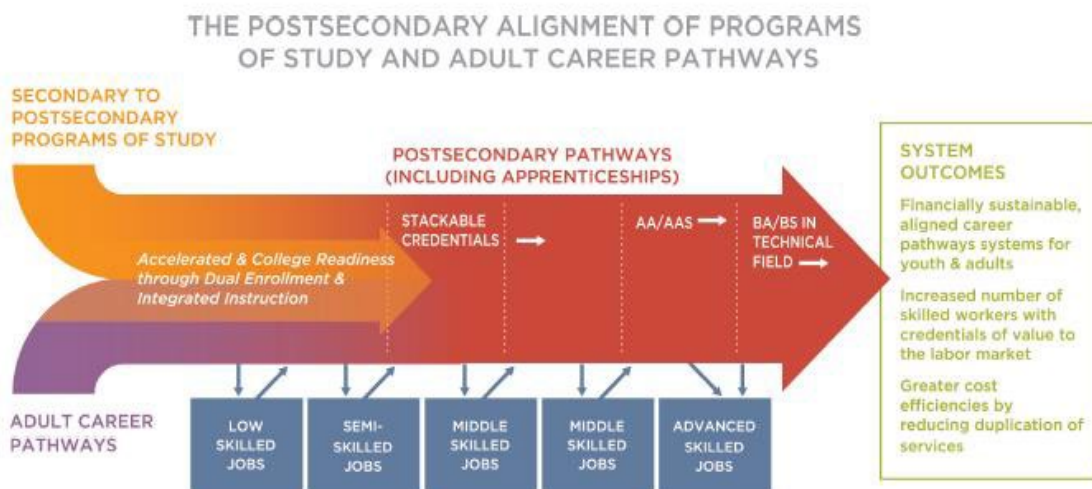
THE POSTSECONDARY ALIGNMENT OF PROGRAMS OF STUDY AND ADULT CAREER PATHWAYS

SECONDARY TO POSTSECONDARY PROGRAMS OF STUDY

POSTSECONDARY PATHWAYS (INCLUDING APPRENTICESHIPS)

Accelerated & College Readiness through Dual Enrollment & Integrated Instruction

STACKABLE CREDENTIALS

AA/AAS

BA/BS IN TECHNICAL FIELD

SYSTEM OUTCOMES

Financially sustainable, aligned career pathways systems for youth & adults

Increased number of skilled workers with credentials of value to the labor market

Greater cost efficiencies by reducing duplication of services

ADULT CAREER PATHWAYS

LOW SKILLED JOBS

SEMI-SKILLED JOBS

MIDDLE SKILLED JOBS

MIDDLE SKILLED JOBS

ADVANCED SKILLED JOBS